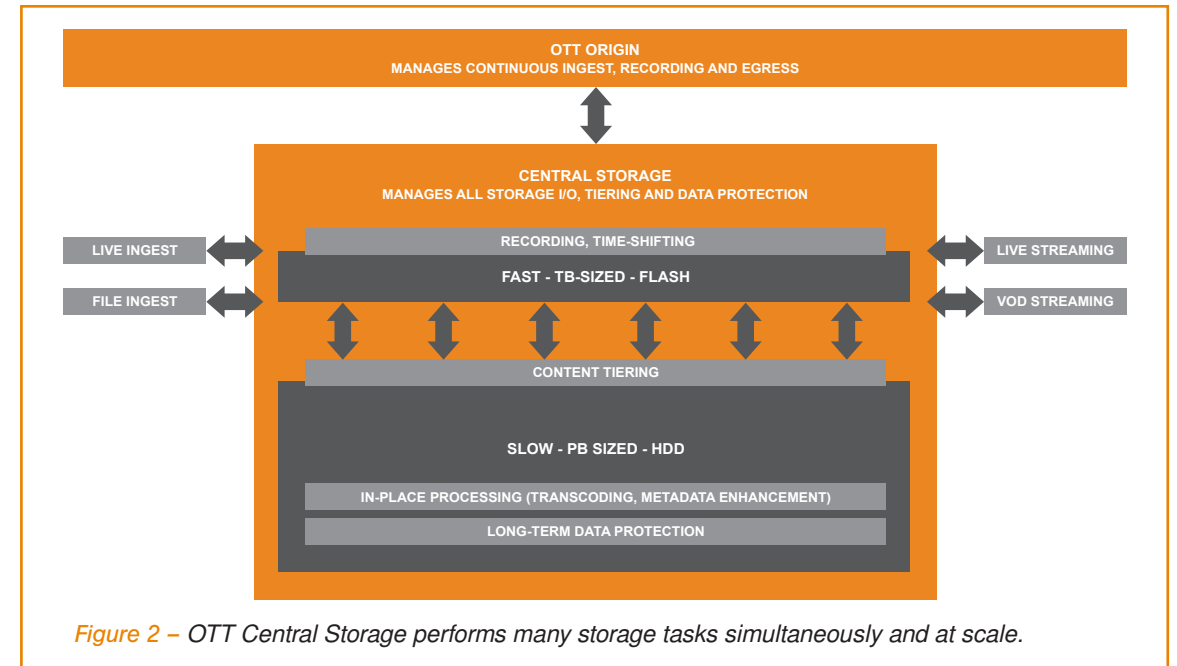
OTT ORIGIN
MANAGES CONTINUOUS INGEST, RECORDING AND EGRESS

CENTRAL STORAGE
MANAGES ALL STORAGE I/O, TIERING AND DATA PROTECTION

LIVE INGEST

FILE INGEST

RECORDING, TIME-SHIFTING

FAST - TB-SIZED - FLASH

LIVE STREAMING

VOD STREAMING

CONTENT TIERING

SLOW - PB SIZED - HDD

IN-PLACE PROCESSING (TRANSCODING, METADATA ENHANCEMENT)

LONG-TERM DATA PROTECTION

Figure 2 – OTT Central Storage performs many storage tasks simultaneously and at scale.